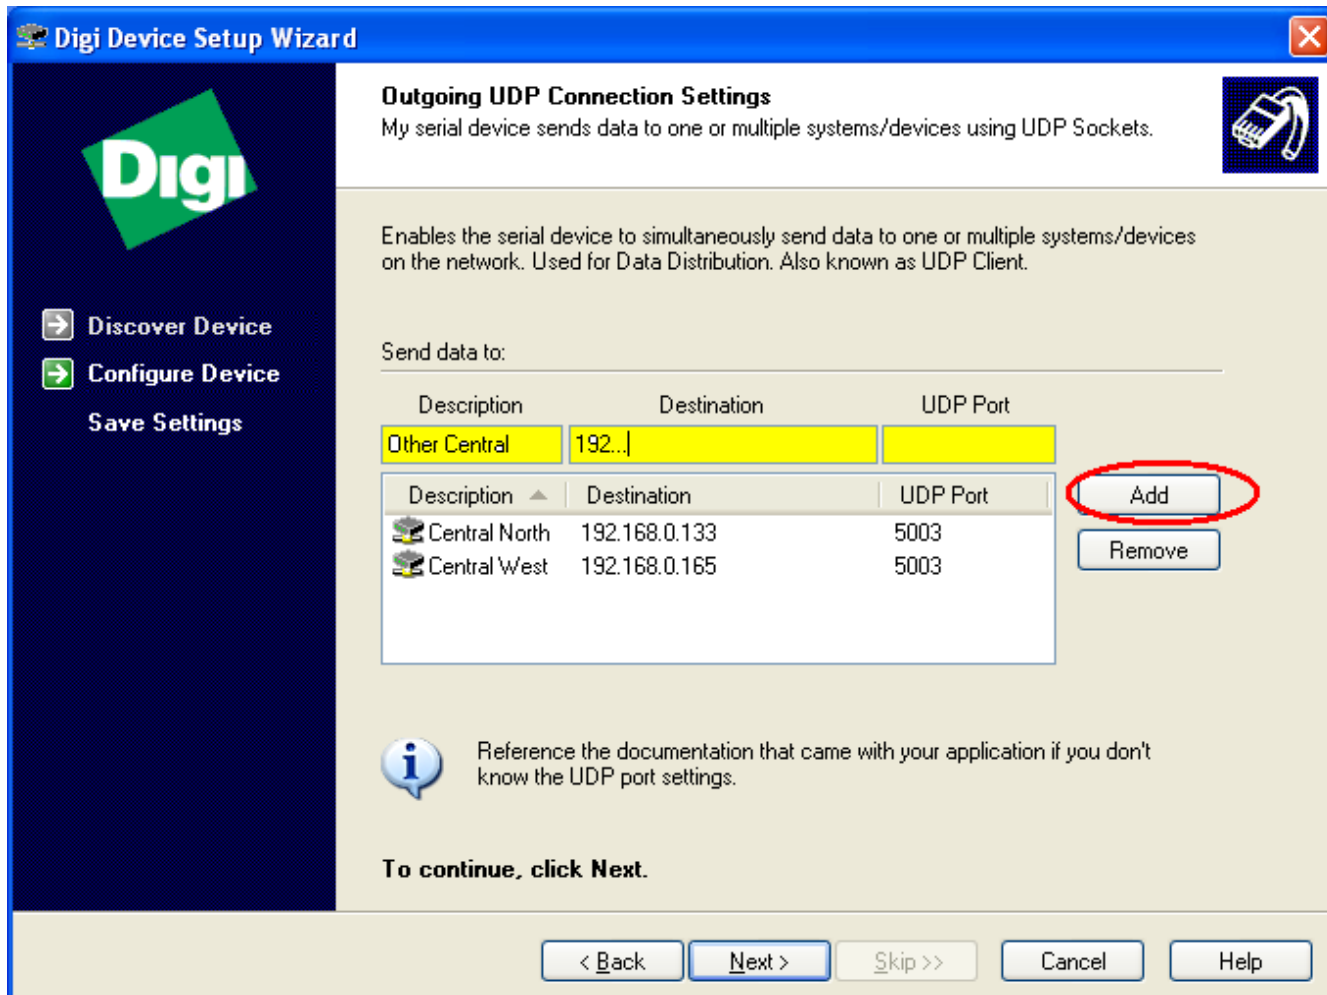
Digi Device Setup Wizard

Digi

Discover Device
Configure Device
Save Settings

Outgoing UDP Connection Settings
My serial device sends data to one or multiple systems/devices using UDP Sockets.

Enables the serial device to simultaneously send data to one or multiple systems/devices on the network. Used for Data Distribution. Also known as UDP Client.

Send data to:

| Description | Destination | UDP Port |
|---|---|---|
| Other Central | 192... | |

Add
Remove

| Description | Destination | UDP Port |
|---|---|---|
| Central North | 192.168.0.133 | 5003 |
| Central West | 192.168.0.165 | 5003 |

Reference the documentation that came with your application if you don't know the UDP port settings.

To continue, click Next.

< Back   Next >   Skip >>   Cancel   Help